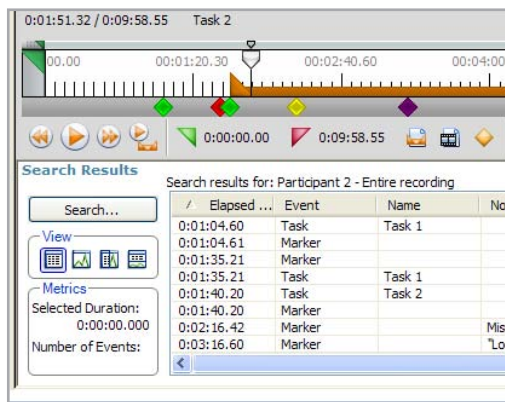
0:01:51.32 / 0:09:58.55 Task 2

00.00 00:01:20.30 00:02:40.60 00:04:00

0:00:00.00 0:09:58.55

Search Results

Search results for: Participant 2 - Entire recording

Search...

View

Metrics

Selected Duration: 0:00:00.000

Number of Events:

| Elapsed ... | Event | Name | No |
|---|---|---|---|
| 0:01:04.60 | Task | Task 1 | |
| 0:01:04.61 | Marker | | |
| 0:01:35.21 | Marker | | |
| 0:01:35.21 | Task | Task 1 | |
| 0:01:40.20 | Task | Task 2 | |
| 0:01:40.20 | Marker | | |
| 0:02:16.42 | Marker | | Mis |
| 0:03:16.60 | Marker | | "Lo |